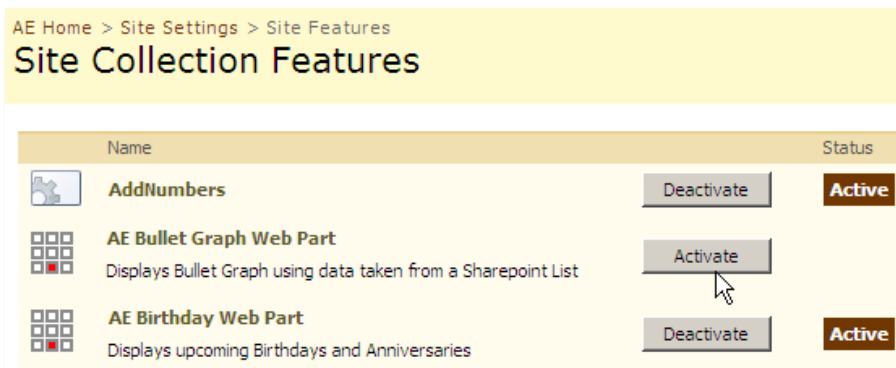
AE Home > Site Settings > Site Features
Site Collection Features

| | Name | | Status |
|---|---|---|---|
| | AddNumbers | Deactivate | Active |
| | AE Bullet Graph Web Part<br>Displays Bullet Graph using data taken from a Sharepoint List | Activate | |
| | AE Birthday Web Part<br>Displays upcoming Birthdays and Anniversaries | Deactivate | Active |